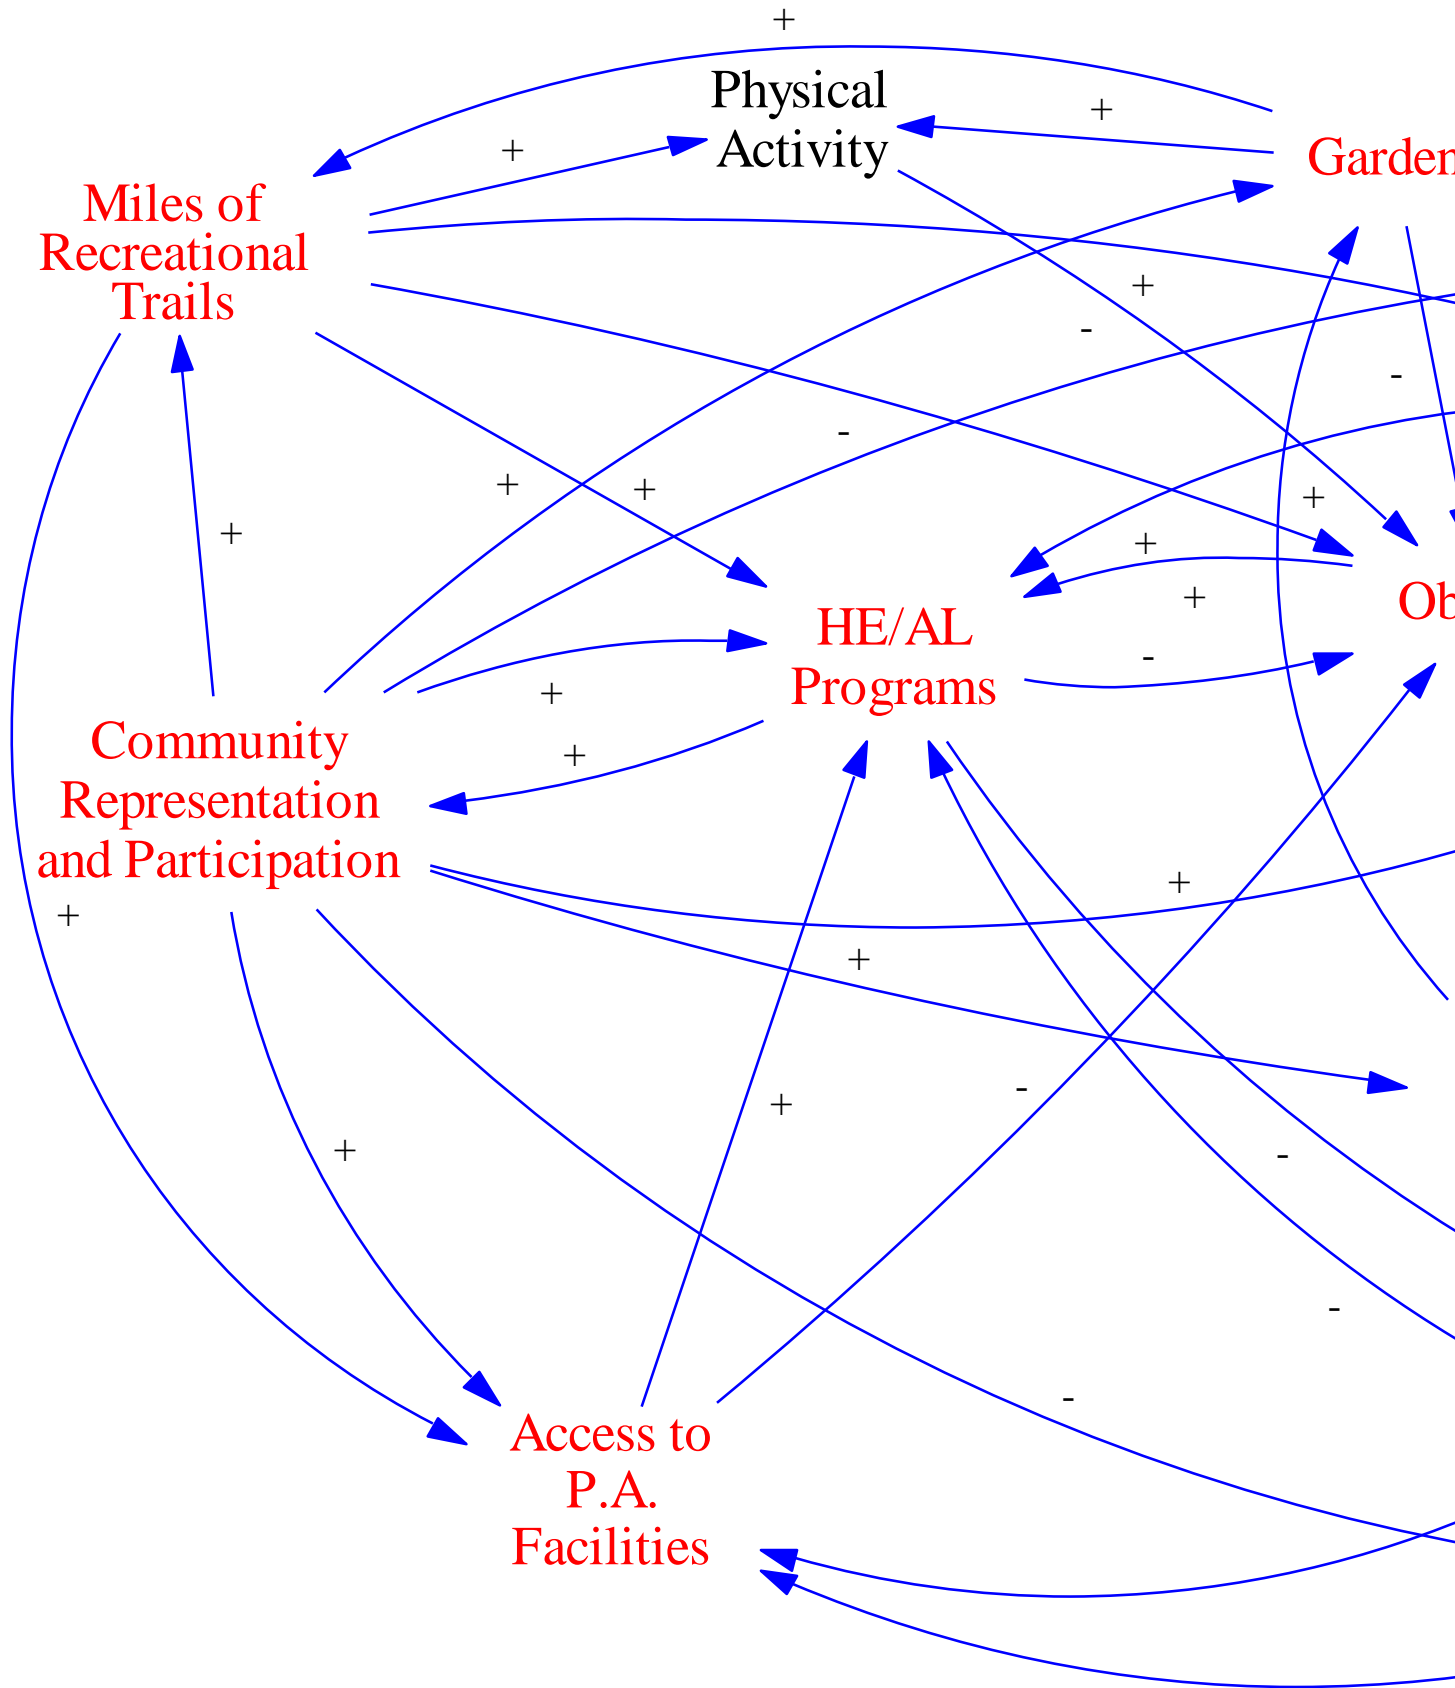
+

Physical Activity

+

+

Garden

Miles of Recreational Trails

+

-

-

-

+

+

+

+

+

+

HE/AL Programs

Ob

+

-

Community Representation and Participation

+

+

+

+

-

+

+

-

-

+

-

Access to P.A. Facilities